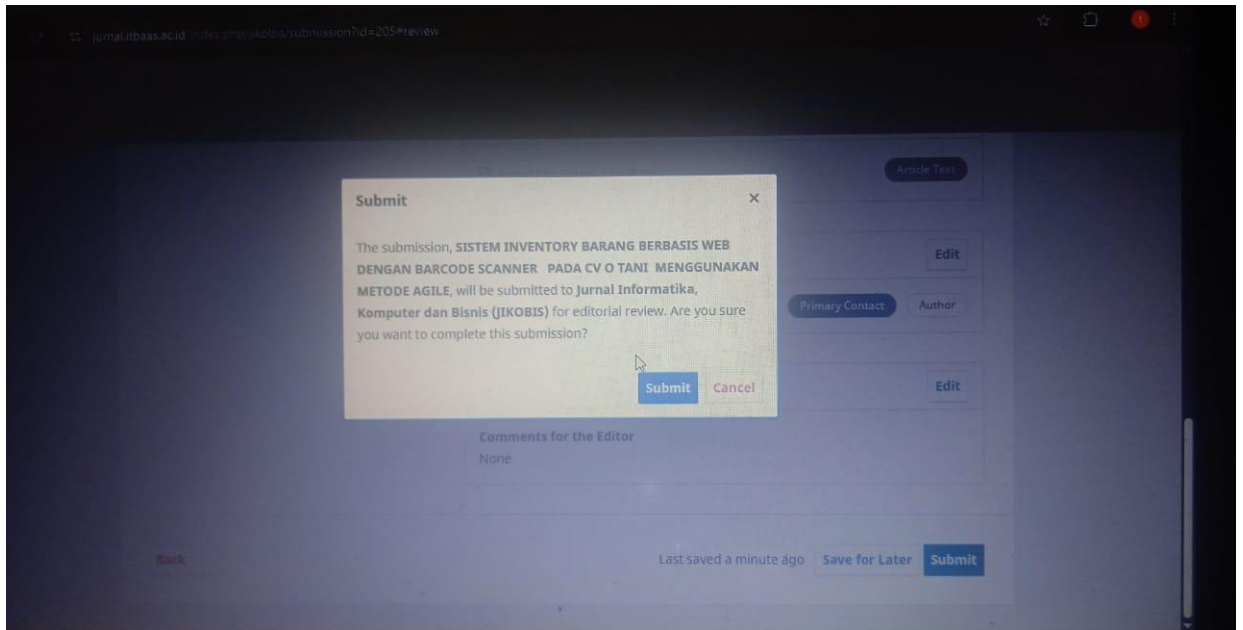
jurnal.itbaas.ac.id/index.php/jikobis/submission?id=205#review

Article Text

Submit

The submission, SISTEM INVENTORY BARANG BERBASIS WEB DENGAN BARCODE SCANNER PADA CV O TANI MENGGUNAKAN METODE AGILE, will be submitted to Jurnal Informatika, Komputer dan Bisnis (JIKOBIS) for editorial review. Are you sure you want to complete this submission?

Submit Cancel

Edit

Primary Contact Author

Edit

Comments for the Editor
None

Back

Last saved a minute ago Save for Later Submit